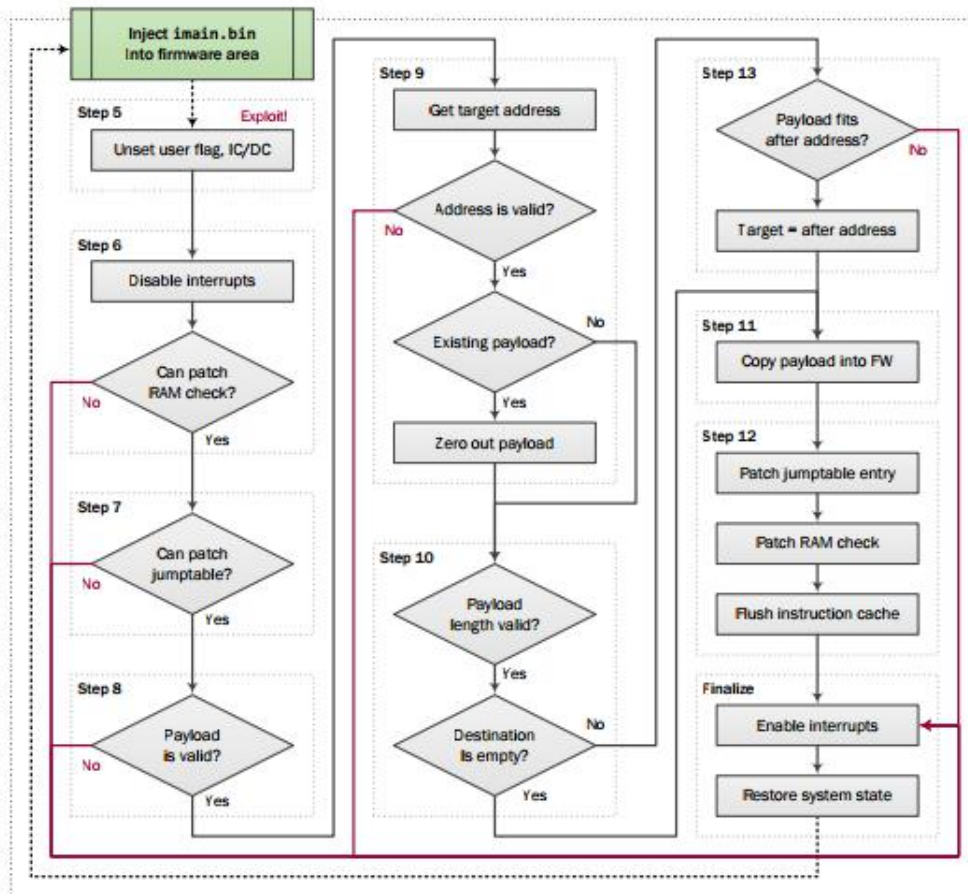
Inject imain.bin into firmware area

Step 5
Exploit!
Unset user flag, IC/DC

Step 6
Disable interrupts

Can patch RAM check?
No
Yes

Step 7
Can patch jumptable?
No
Yes

Step 8
Payload is valid?
No
Yes

Step 9
Get target address

Address is valid?
No
Yes

Existing payload?
No
Yes

Zero out payload

Step 10
Payload length valid?
Yes

Destination is empty?
No
Yes

Step 13
Payload fits after address?
No

Target = after address

Step 11
Copy payload into FW

Step 12
Patch jumptable entry

Patch RAM check

Flush instruction cache

Finalize
Enable interrupts

Restore system state